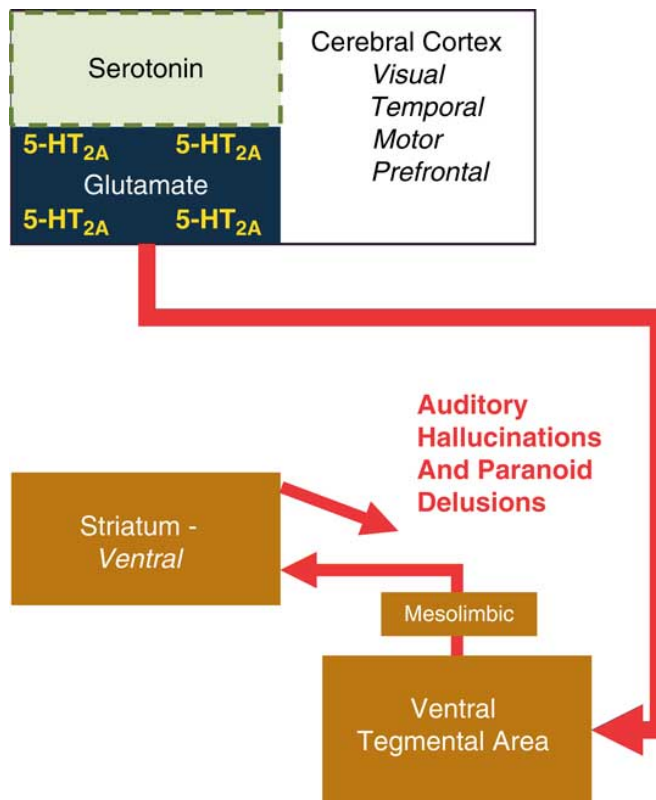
Serotonin

Cerebral Cortex
Visual
Temporal
Motor
Prefrontal

5-HT$_{2A}$ 5-HT$_{2A}$
Glutamate
5-HT$_{2A}$ 5-HT$_{2A}$

Auditory Hallucinations And Paranoid Delusions

Striatum - Ventral

Mesolimbic

Ventral Tegmental Area